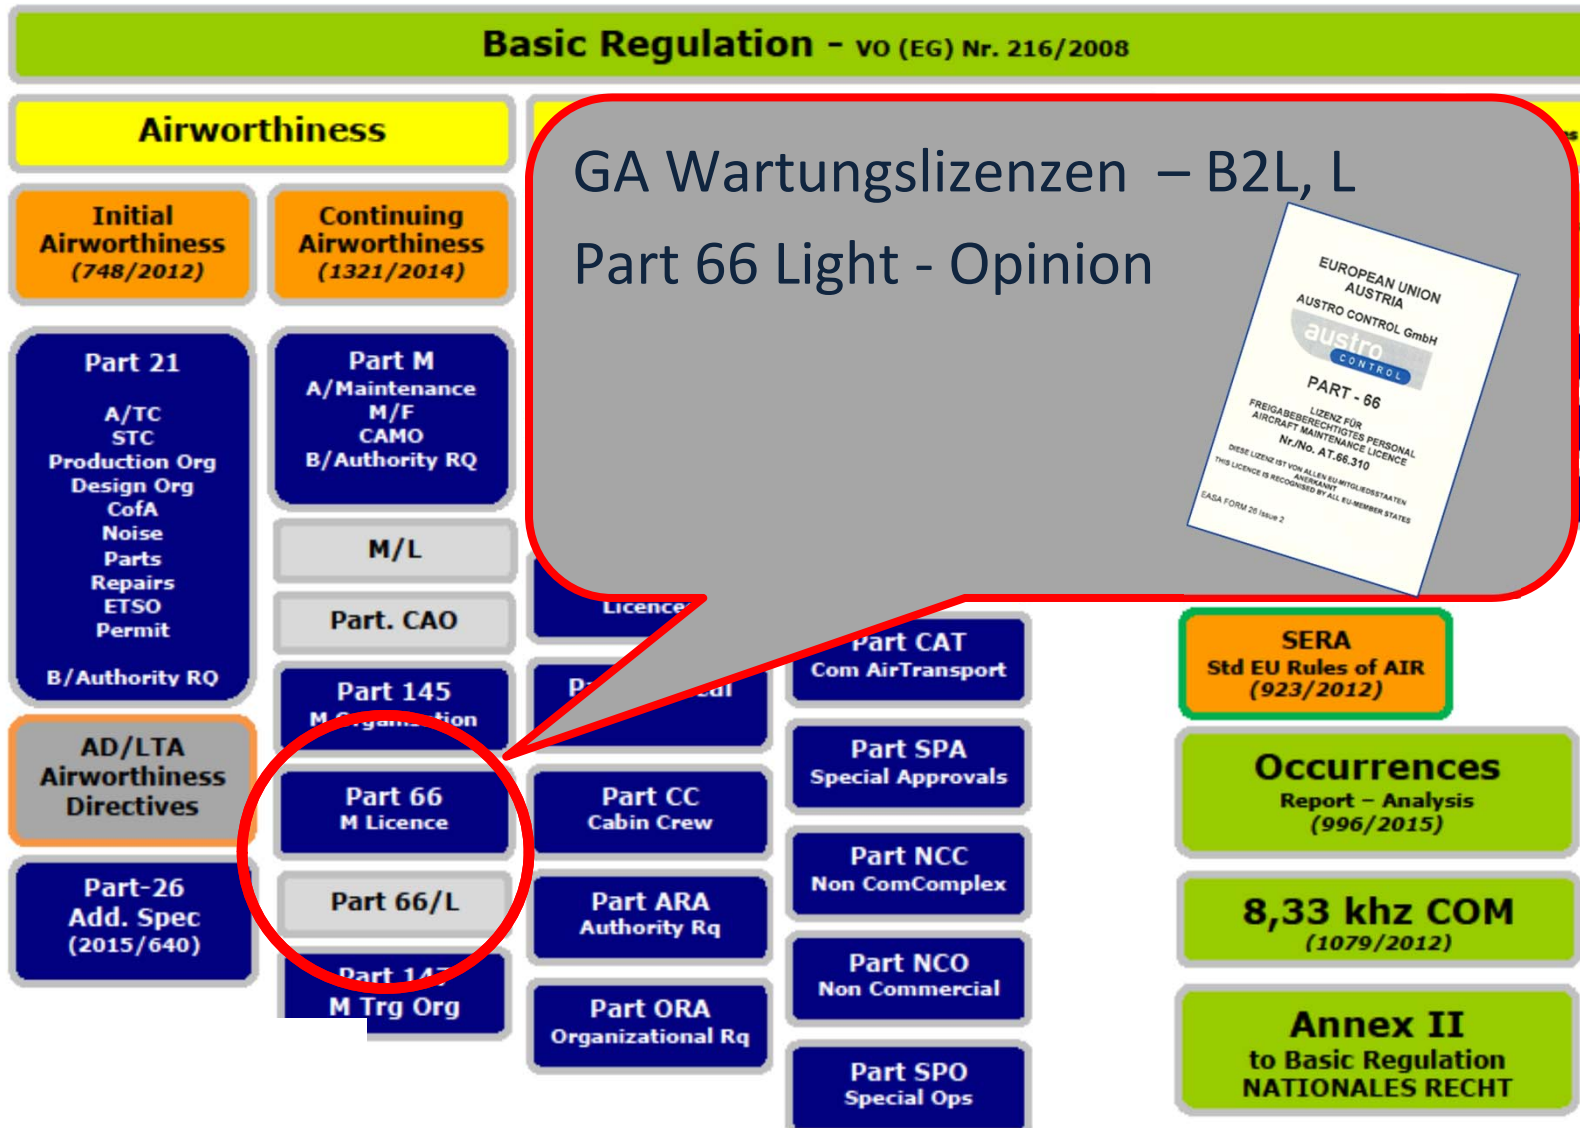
Basic Regulation - VO (EG) Nr. 216/2008

Airworthiness

Initial Airworthiness (748/2012)

Continuing Airworthiness (1321/2014)

Part 21
A/TC
STC
Production Org
Design Org
CofA
Noise
Parts
Repairs
ETSO
Permit
B/Authority RQ

Part M
A/Maintenance
M/F
CAMO
B/Authority RQ

M/L

Part. CAO

Part 145
M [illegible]

Part 66
M Licence

Part 66/L

Part 147
M Trg Org

AD/LTA Airworthiness Directives

Part-26 Add. Spec (2015/640)

GA Wartungslizenzen – B2L, L
Part 66 Light - Opinion

EUROPEAN UNION
AUSTRIA
AUSTRO CONTROL GmbH
austro
CONTROL
PART - 66
LIZENZ FÜR FREIGABEBERECHTIGTES PERSONAL
AIRCRAFT MAINTENANCE LICENCE
Nr./No. AT.66.310
DIESE LIZENZ IST VON ALLEN EU-MITGLIEDSSTAATEN ANERKANNT
THIS LICENCE IS RECOGNISED BY ALL EU-MEMBER STATES
EASA FORM 26 Issue 2

Licence

P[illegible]

Part CC
Cabin Crew

Part ARA
Authority Rq

Part ORA
Organizational Rq

Part CAT
Com AirTransport

Part SPA
Special Approvals

Part NCC
Non ComComplex

Part NCO
Non Commercial

Part SPO
Special Ops

SERA
Std EU Rules of AIR
(923/2012)

Occurrences
Report – Analysis
(996/2015)

8,33 khz COM
(1079/2012)

Annex II
to Basic Regulation
NATIONALES RECHT